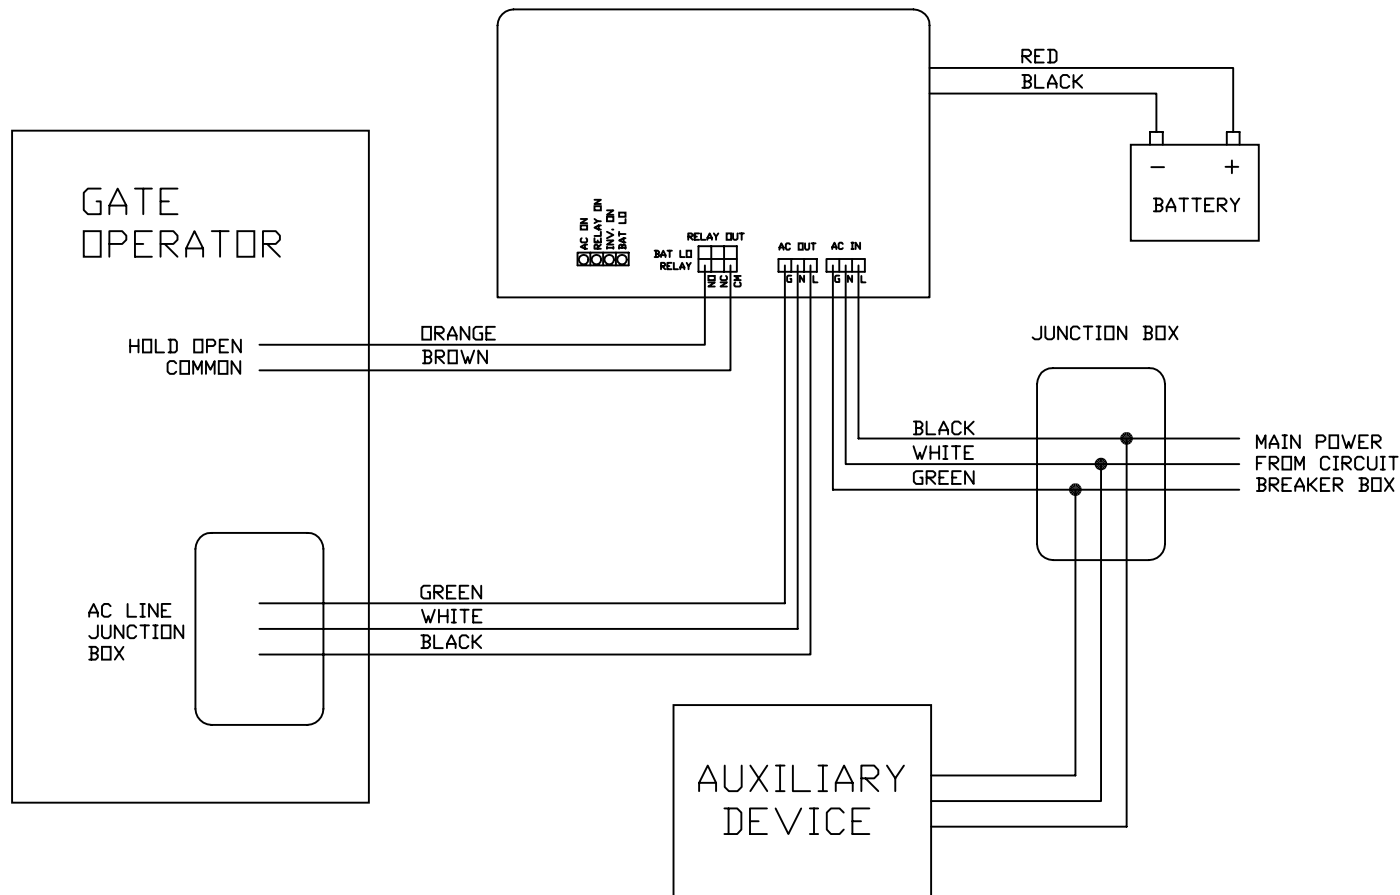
RED
BLACK

−
+
BATTERY

GATE
OPERATOR

AC ON
RELAY ON
INV. ON
BAT LO

RELAY OUT
BAT LO
RELAY
NO
NC
CM

AC OUT
G N L

AC IN
G N L

HOLD OPEN
COMMON

ORANGE
BROWN

JUNCTION BOX

BLACK
WHITE
GREEN

MAIN POWER
FROM CIRCUIT
BREAKER BOX

AC LINE
JUNCTION
BOX

GREEN
WHITE
BLACK

AUXILIARY
DEVICE